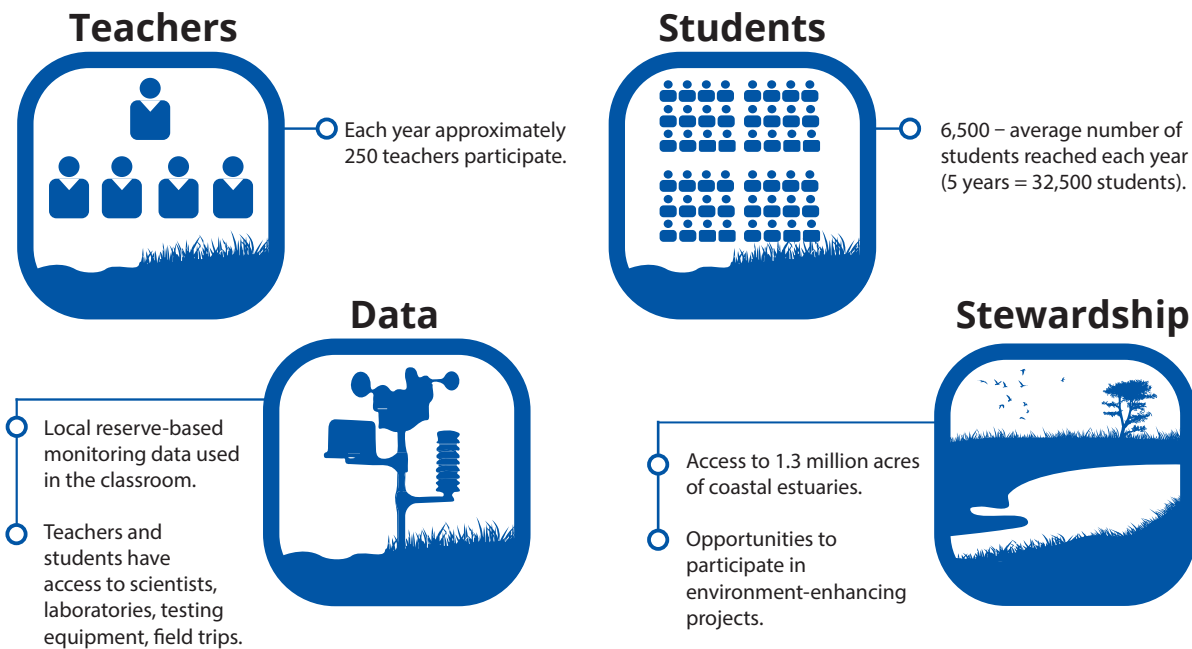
Teachers

Each year approximately 250 teachers participate.

Students

6,500 – average number of students reached each year (5 years = 32,500 students).

Data

Local reserve-based monitoring data used in the classroom.

Teachers and students have access to scientists, laboratories, testing equipment, field trips.

Stewardship

Access to 1.3 million acres of coastal estuaries.

Opportunities to participate in environment-enhancing projects.